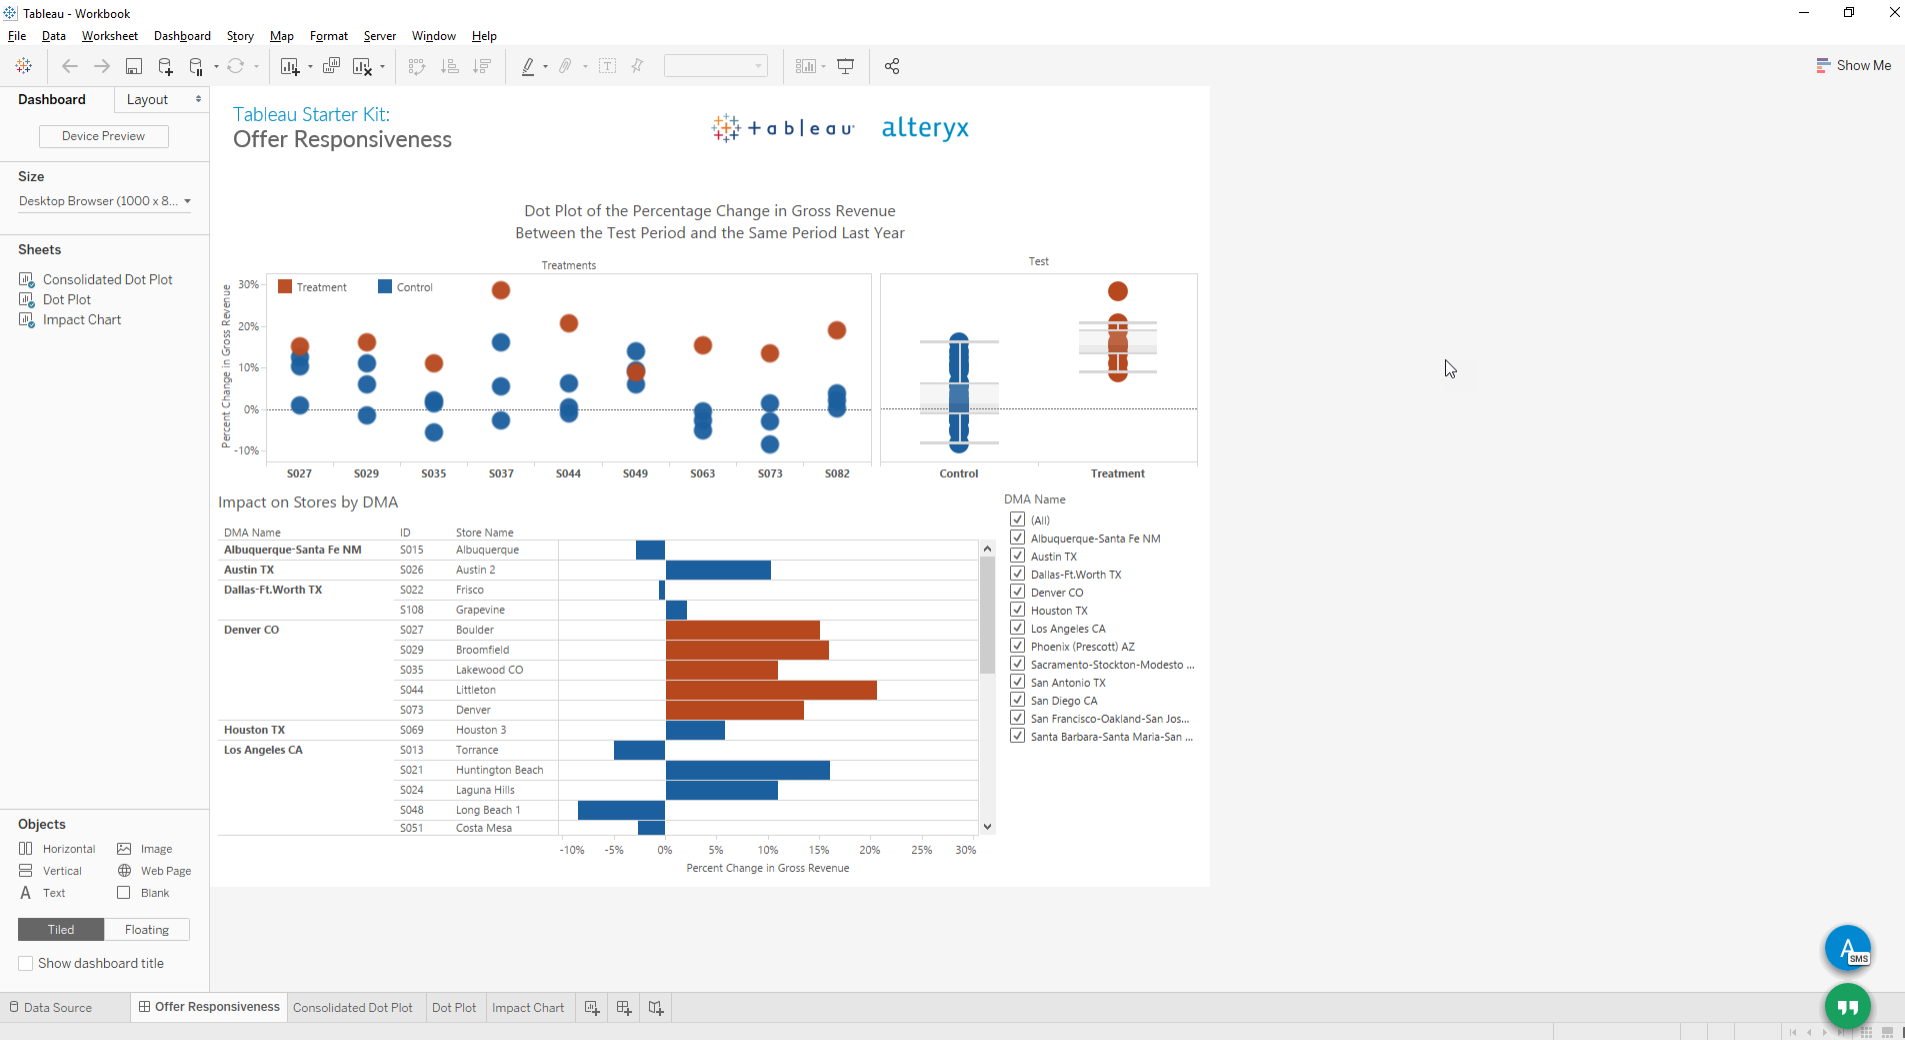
Tableau - Workbook

File Data Worksheet Dashboard Story Map Format Server Window Help

Show Me

Dashboard Layout

Device Preview

Size

Desktop Browser (1000 x 8...

Sheets

Consolidated Dot Plot
Dot Plot
Impact Chart

Objects

Horizontal Image
Vertical Web Page
Text Blank

Tiled Floating

Show dashboard title

Tableau Starter Kit:
Offer Responsiveness

tableau alteryx

Dot Plot of the Percentage Change in Gross Revenue
Between the Test Period and the Same Period Last Year

Treatments

Treatment Control

Percent Change in Gross Revenue

30%
20%
10%
0%
-10%

S027 S029 S035 S037 S044 S049 S063 S073 S082

Test

Control Treatment

Impact on Stores by DMA

| DMA Name | ID | Store Name |
|---|---|---|
| Albuquerque-Santa Fe NM | S015 | Albuquerque |
| Austin TX | S026 | Austin 2 |
| Dallas-Ft.Worth TX | S022 | Frisco |
| | S108 | Grapevine |
| Denver CO | S027 | Boulder |
| | S029 | Broomfield |
| | S035 | Lakewood CO |
| | S044 | Littleton |
| | S073 | Denver |
| Houston TX | S069 | Houston 3 |
| Los Angeles CA | S013 | Torrance |
| | S021 | Huntington Beach |
| | S024 | Laguna Hills |
| | S048 | Long Beach 1 |
| | S051 | Costa Mesa |

-10% -5% 0% 5% 10% 15% 20% 25% 30%
Percent Change in Gross Revenue

DMA Name
(All)
Albuquerque-Santa Fe NM
Austin TX
Dallas-Ft.Worth TX
Denver CO
Houston TX
Los Angeles CA
Phoenix (Prescott) AZ
Sacramento-Stockton-Modesto ...
San Antonio TX
San Diego CA
San Francisco-Oakland-San Jos...
Santa Barbara-Santa Maria-San ...

A SMS

Data Source Offer Responsiveness Consolidated Dot Plot Dot Plot Impact Chart